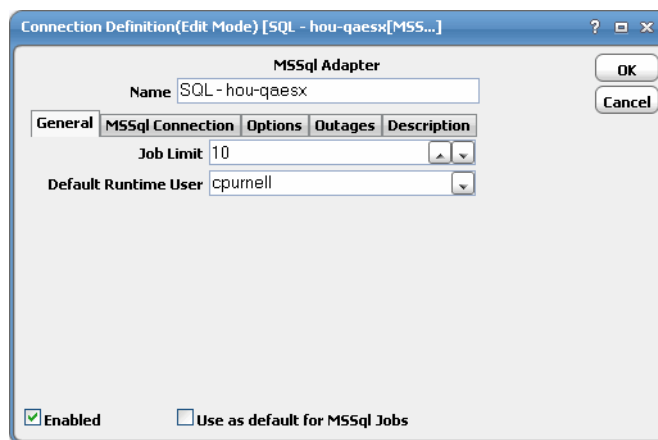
Connection Definition(Edit Mode) [SQL - hou-qaesx[MSS...]

? ▫ x

MSSql Adapter

Name SQL - hou-qaesx

OK

Cancel

General | MSSql Connection | Options | Outages | Description

Job Limit 10

Default Runtime User cpurnell

Enabled

Use as default for MSSql Jobs